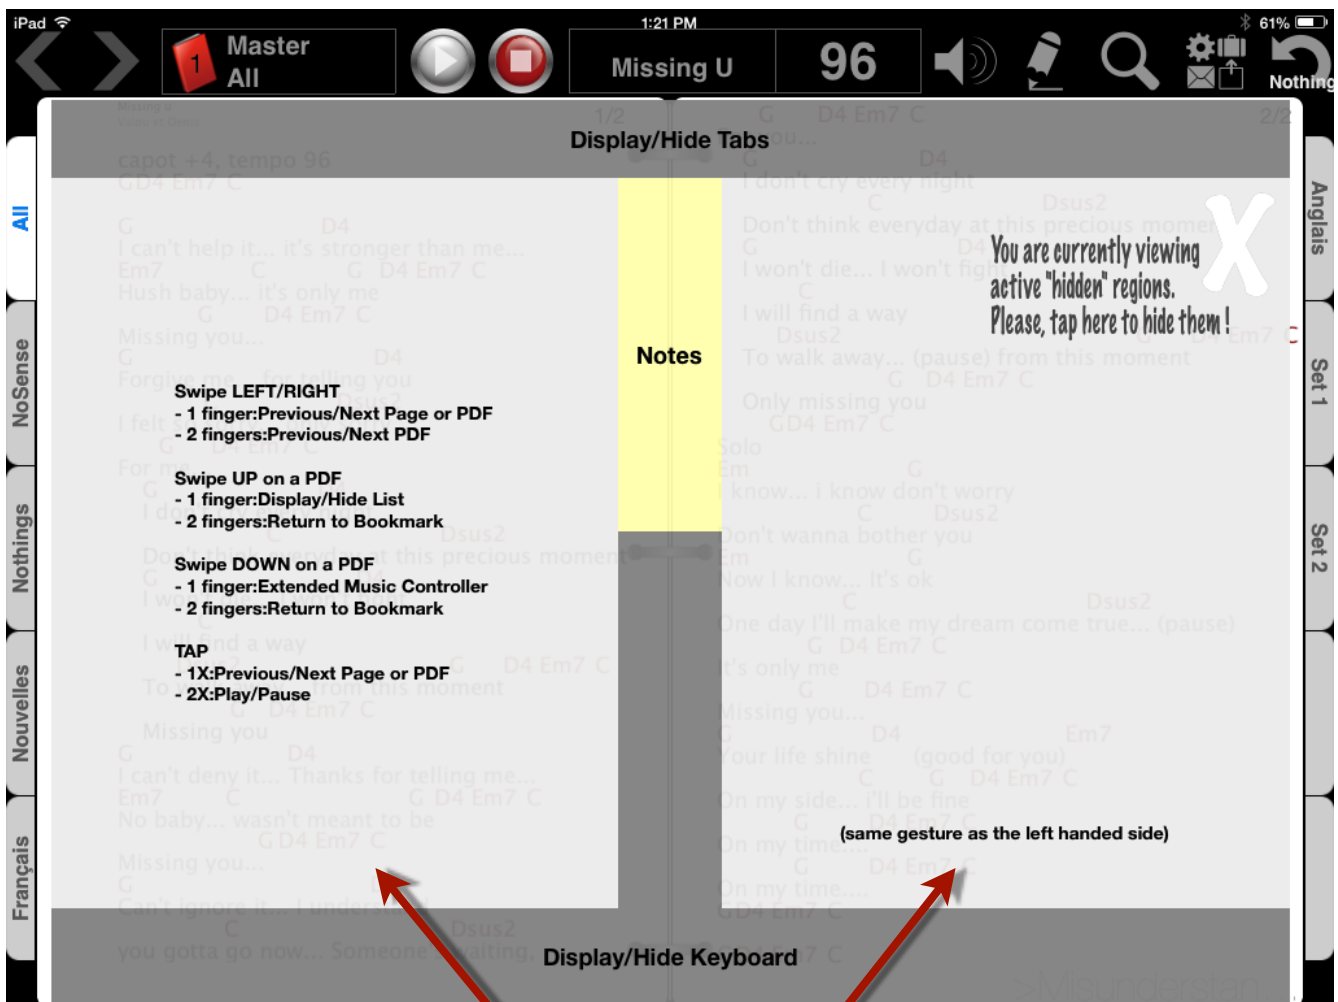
iPad 1:21 PM 61%

Master All

Missing U

96

Nothing

All

NoSense

Nothings

Nouvelles

Français

Anglais

Set 1

Set 2

Display/Hide Tabs

Notes

You are currently viewing active "hidden" regions. Please, tap here to hide them!

Swipe LEFT/RIGHT
- 1 finger:Previous/Next Page or PDF
- 2 fingers:Previous/Next PDF

Swipe UP on a PDF
- 1 finger:Display/Hide List
- 2 fingers:Return to Bookmark

Swipe DOWN on a PDF
- 1 finger:Extended Music Controller
- 2 fingers:Return to Bookmark

TAP
- 1X:Previous/Next Page or PDF
- 2X:Play/Pause

(same gesture as the left handed side)

Display/Hide Keyboard